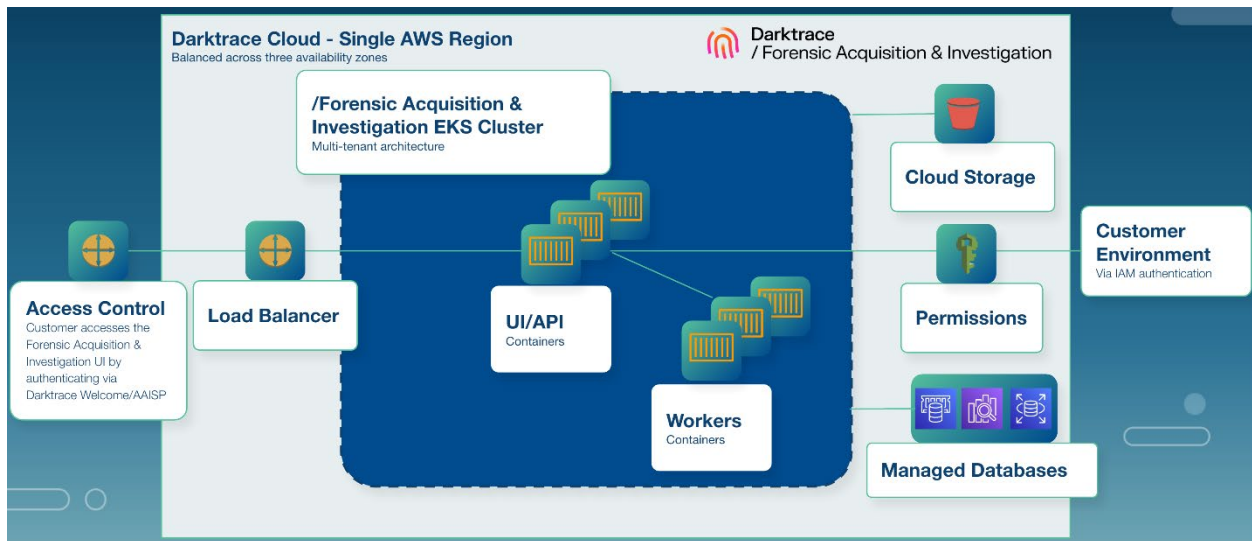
Darktrace Cloud - Single AWS Region
Balanced across three availability zones

Darktrace
/ Forensic Acquisition & Investigation

/Forensic Acquisition & Investigation EKS Cluster
Multi-tenant architecture

Cloud Storage

Customer Environment
Via IAM authentication

Access Control
Customer accesses the Forensic Acquisition & Investigation UI by authenticating via Darktrace Welcome/AAISP

Load Balancer

UI/API
Containers

Permissions

Workers
Containers

Managed Databases